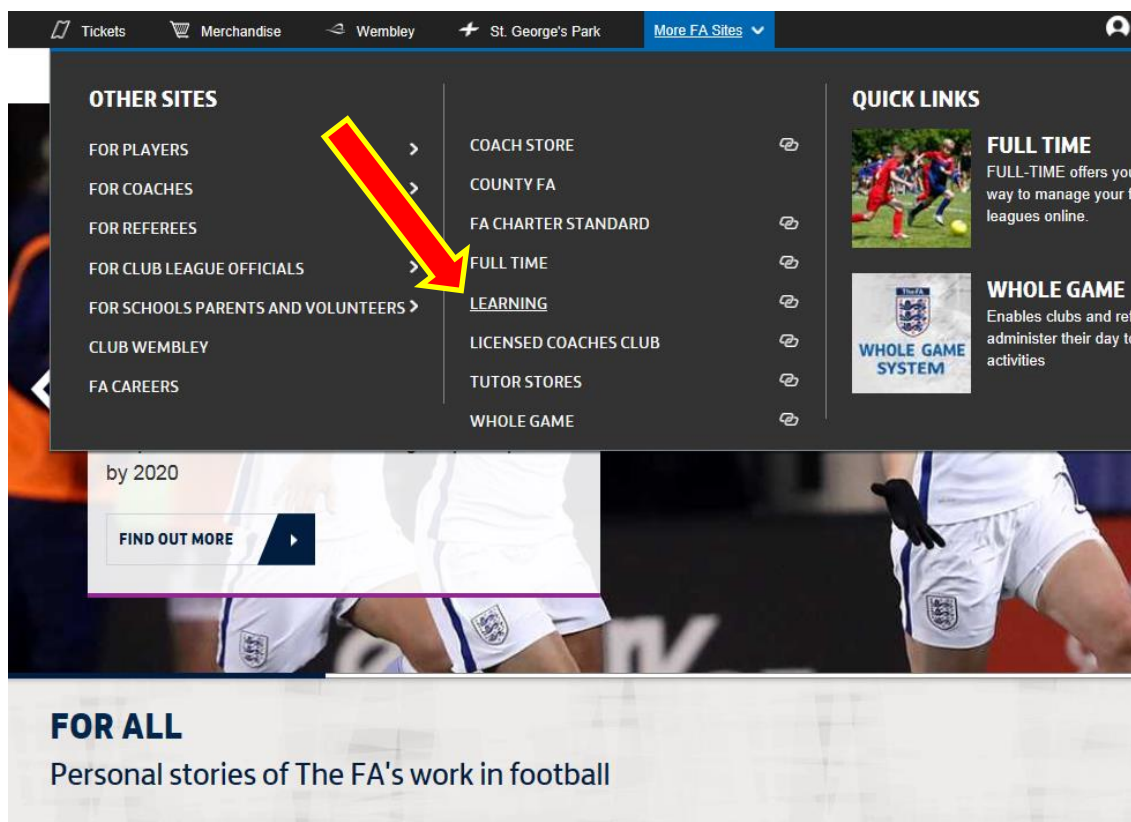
Tickets Merchandise Wembley St. George's Park More FA Sites

OTHER SITES

FOR PLAYERS
FOR COACHES
FOR REFEREES
FOR CLUB LEAGUE OFFICIALS
FOR SCHOOLS PARENTS AND VOLUNTEERS
CLUB WEMBLEY
FA CAREERS

COACH STORE
COUNTY FA
FA CHARTER STANDARD
FULL TIME
LEARNING
LICENSED COACHES CLUB
TUTOR STORES
WHOLE GAME

QUICK LINKS

FULL TIME
FULL-TIME offers you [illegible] way to manage your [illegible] leagues online.

WHOLE GAME
Enables clubs and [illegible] administer their day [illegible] activities

The FA
WHOLE GAME SYSTEM

by 2020

FIND OUT MORE

FOR ALL
Personal stories of The FA's work in football